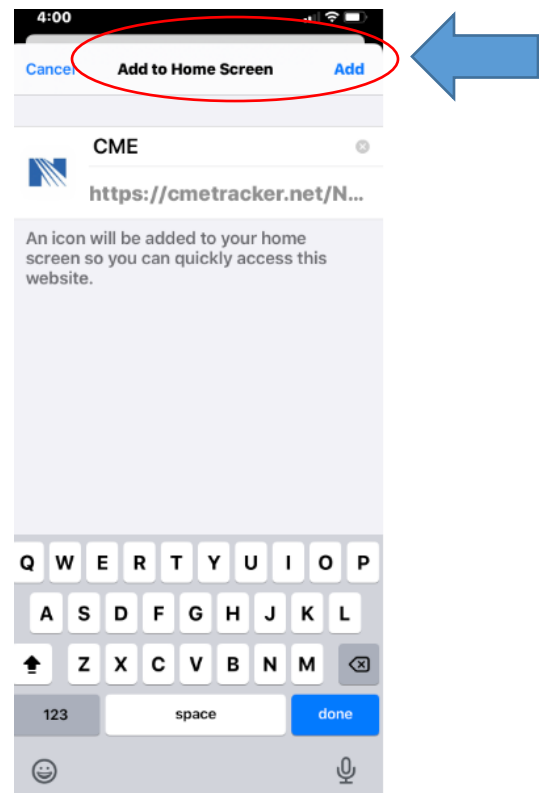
4:00

Cancel Add to Home Screen Add

CME

https://cmetracker.net/N...

An icon will be added to your home screen so you can quickly access this website.

Q W E R T Y U I O P
A S D F G H J K L
Z X C V B N M
123 space done